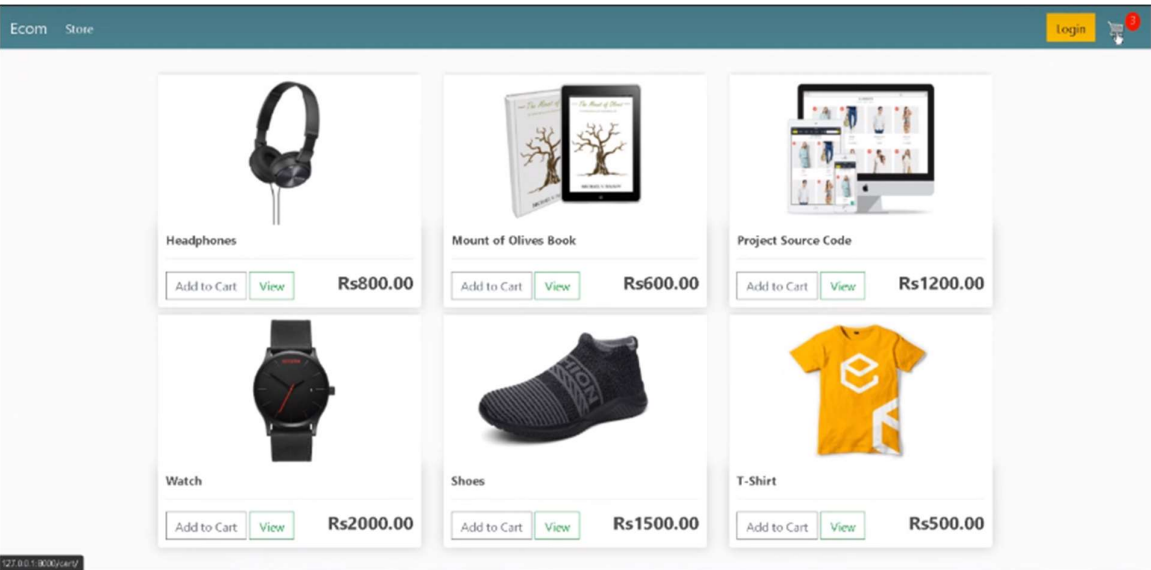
Ecom Store

Login

3

The Mount of Olives

The Mount of Olives

Headphones

Add to Cart View Rs800.00

Mount of Olives Book

Add to Cart View Rs600.00

Project Source Code

Add to Cart View Rs1200.00

Watch

Add to Cart View Rs2000.00

Shoes

Add to Cart View Rs1500.00

T-Shirt

Add to Cart View Rs500.00

127.0.0.1:8000/cart/